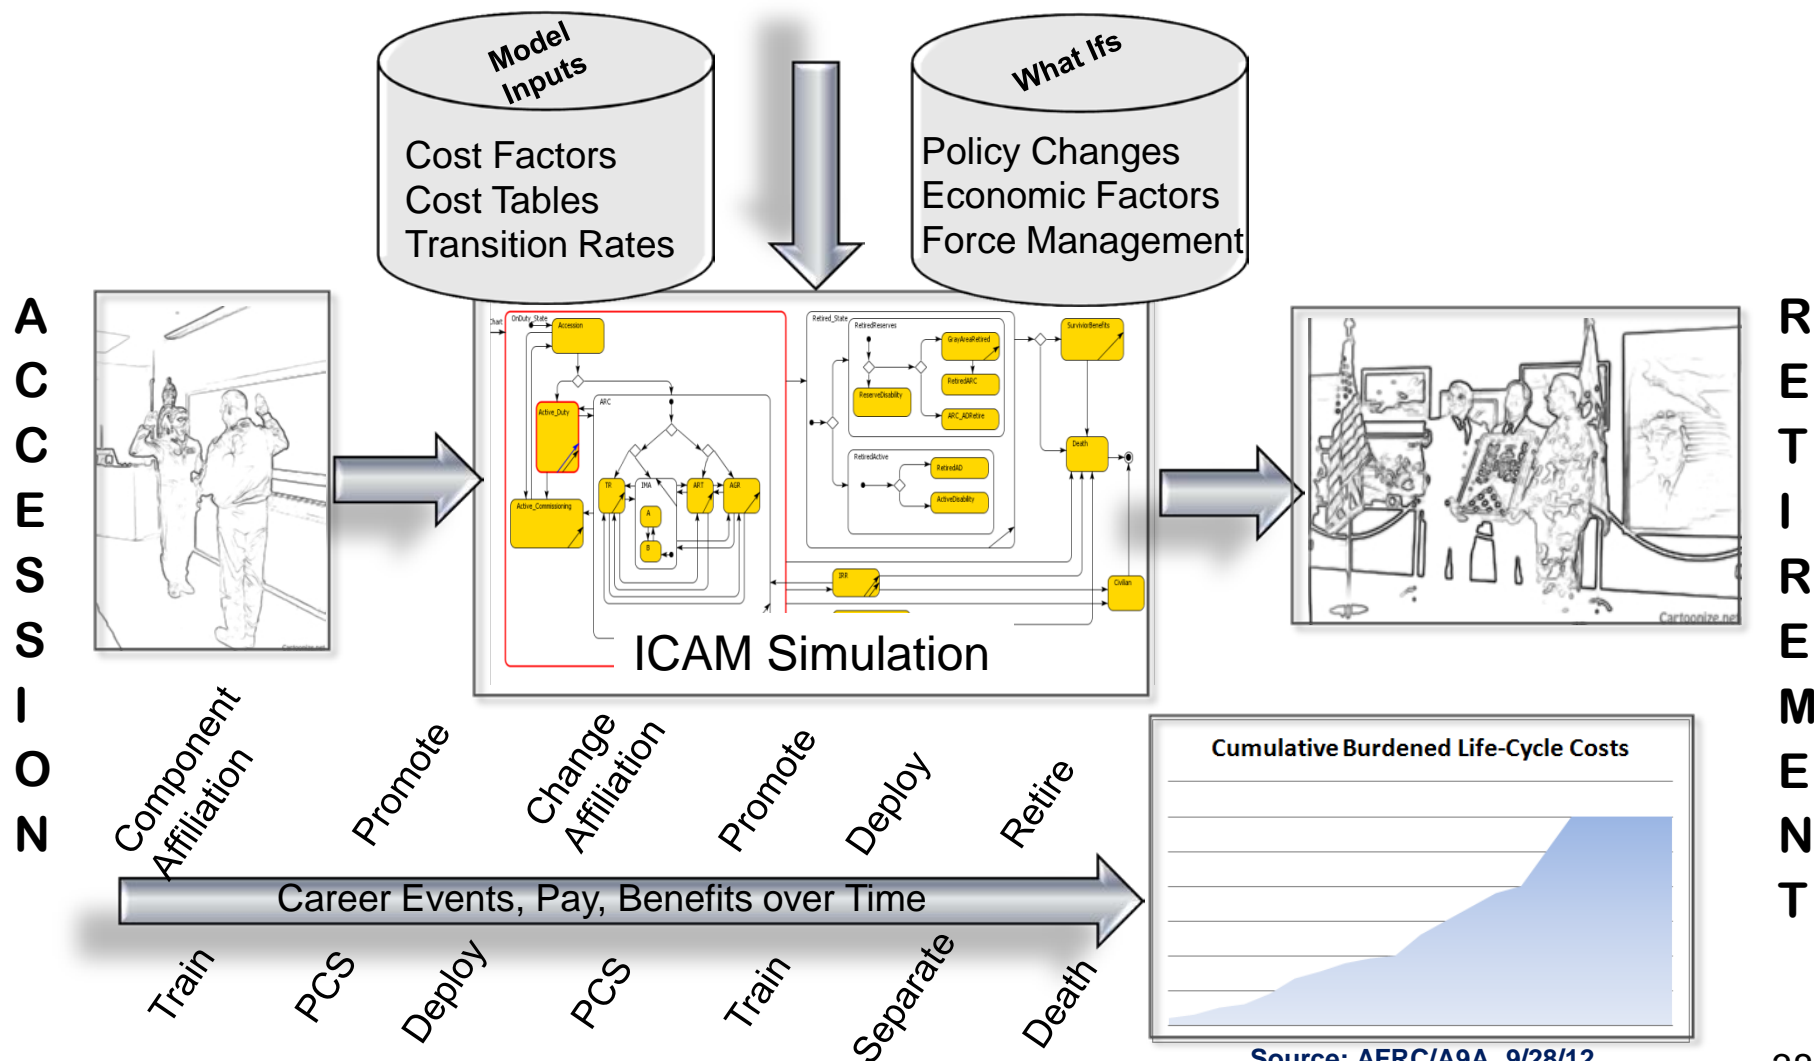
Model Inputs

Cost Factors
Cost Tables
Transition Rates

What Ifs

Policy Changes
Economic Factors
Force Management

ACCESSION

RETIREMENT

Chart OnDuty_State Accession Active_Duty ARC Active_Commissioning TR IMA ART AGR A B Retired_State RetiredReserves GrayAreaRetired RetiredARC ReservedDisability ARC_ADRetire RetiredActive RetiredAD ActiveDisability SurvivorBenefits Death IRR Civilian

ICAM Simulation

Cartoonize.net

Component Affiliation

Promote

Change Affiliation

Promote

Deploy

Retire

Career Events, Pay, Benefits over Time

Train

PCS

Deploy

PCS

Train

Separate

Death

Cumulative Burdened Life-Cycle Costs

Source: AFRC/A9A, 9/28/12

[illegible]